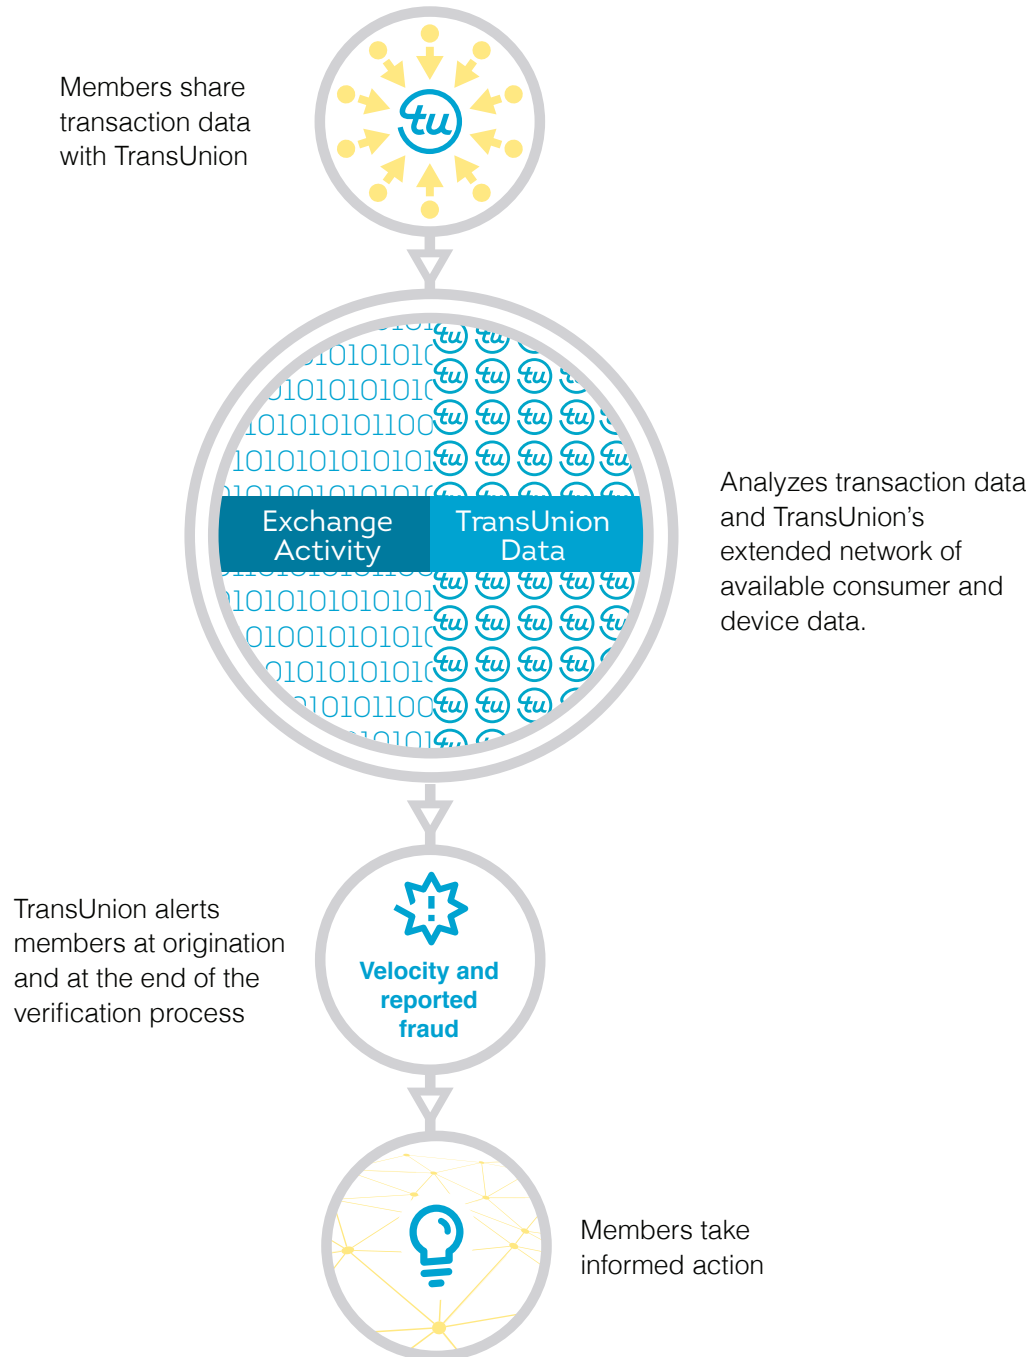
Members share transaction data with TransUnion

tu

Exchange Activity

TransUnion Data

Analyzes transaction data and TransUnion's extended network of available consumer and device data.

TransUnion alerts members at origination and at the end of the verification process

Velocity and reported fraud

Members take informed action